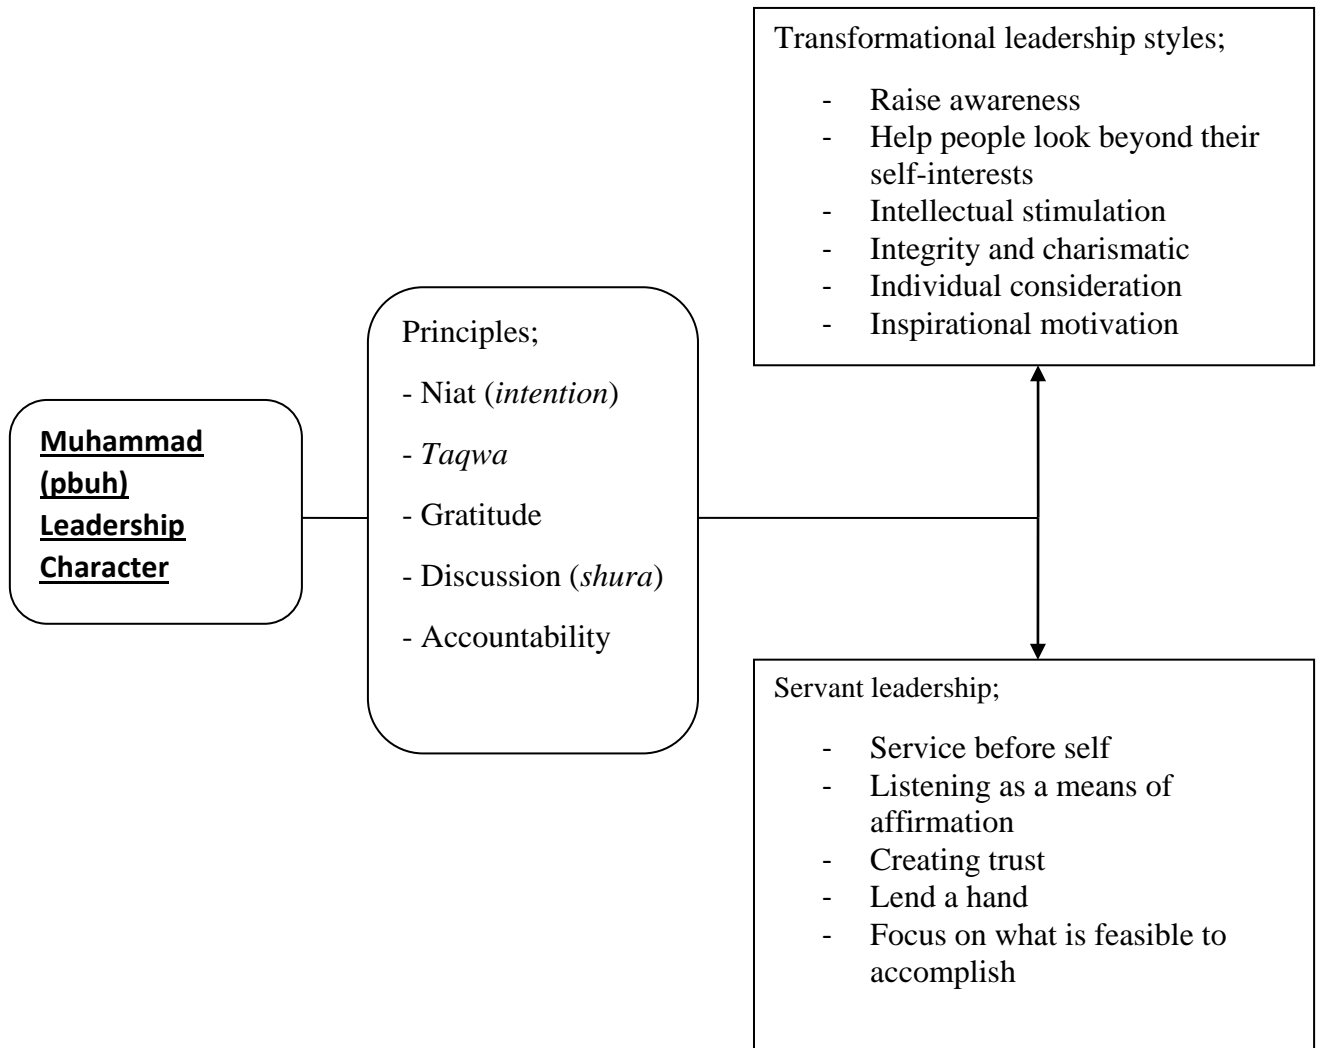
Muhammad (pbuh) Leadership Character

Principles;

- Niat (*intention*)

- *Taqwa*

- Gratitude

- Discussion (*shura*)

- Accountability

Transformational leadership styles;

- Raise awareness
- Help people look beyond their self-interests
- Intellectual stimulation
- Integrity and charismatic
- Individual consideration
- Inspirational motivation

Servant leadership;

- Service before self
- Listening as a means of affirmation
- Creating trust
- Lend a hand
- Focus on what is feasible to accomplish